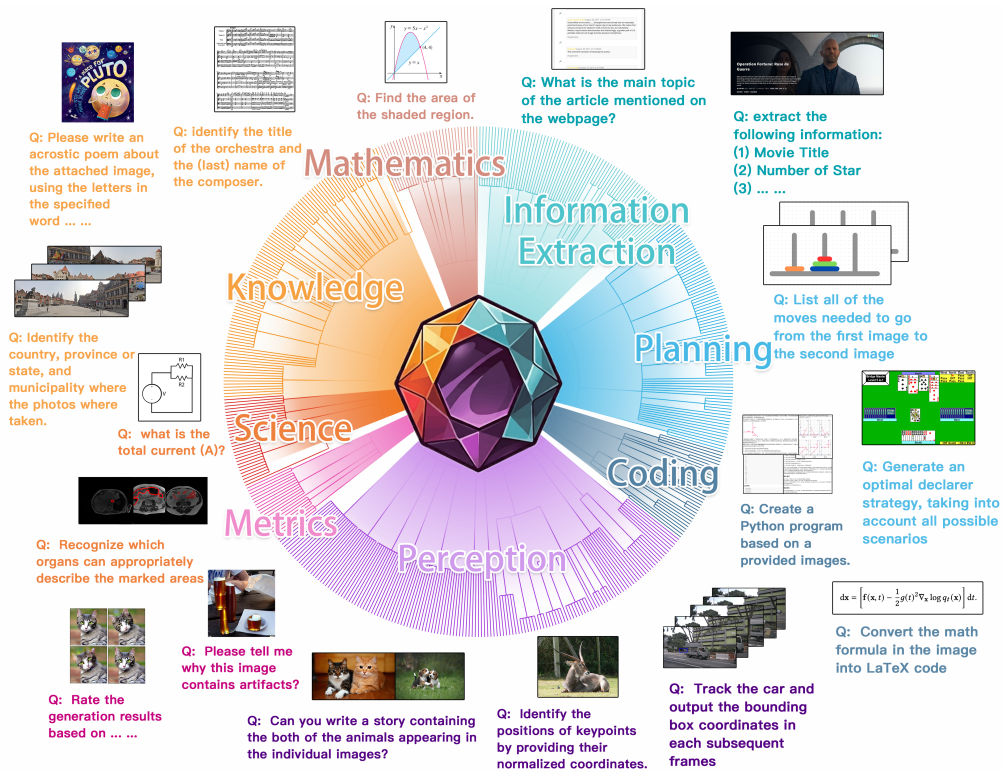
Q: Please write an acrostic poem about the attached image, using the letters in the specified word ... ...

Q: identify the title of the orchestra and the (last) name of the composer.

$y = 3x - x^2$

$(4, 4)$

$y = x$

Q: Find the area of the shaded region.

Q: What is the main topic of the article mentioned on the webpage?

Operation Fortune: Ruse de Guerre

Q: extract the following information: (1) Movie Title (2) Number of Star (3) ... ...

Mathematics

Information Extraction

Knowledge

Planning

Science

Coding

Metrics

Perception

Q: Identify the country, province or state, and municipality where the photos where taken.

R1

R2

V

Q: what is the total current (A)?

Q: List all of the moves needed to go from the first image to the second image

Q: Generate an optimal declarer strategy, taking into account all possible scenarios

Q: Recognize which organs can appropriately describe the marked areas

Q: Create a Python program based on a provided images.

$dx = \left[f(x,t) - \frac{1}{2}g(t)^2\nabla_x \log q_t(x)\right]dt.$

Q: Convert the math formula in the image into LaTeX code

Q: Please tell me why this image contains artifacts?

Q: Rate the generation results based on ... ...

Q: Can you write a story containing the both of the animals appearing in the individual images?

Q: Identify the positions of keypoints by providing their normalized coordinates.

Q: Track the car and output the bounding box coordinates in each subsequent frames